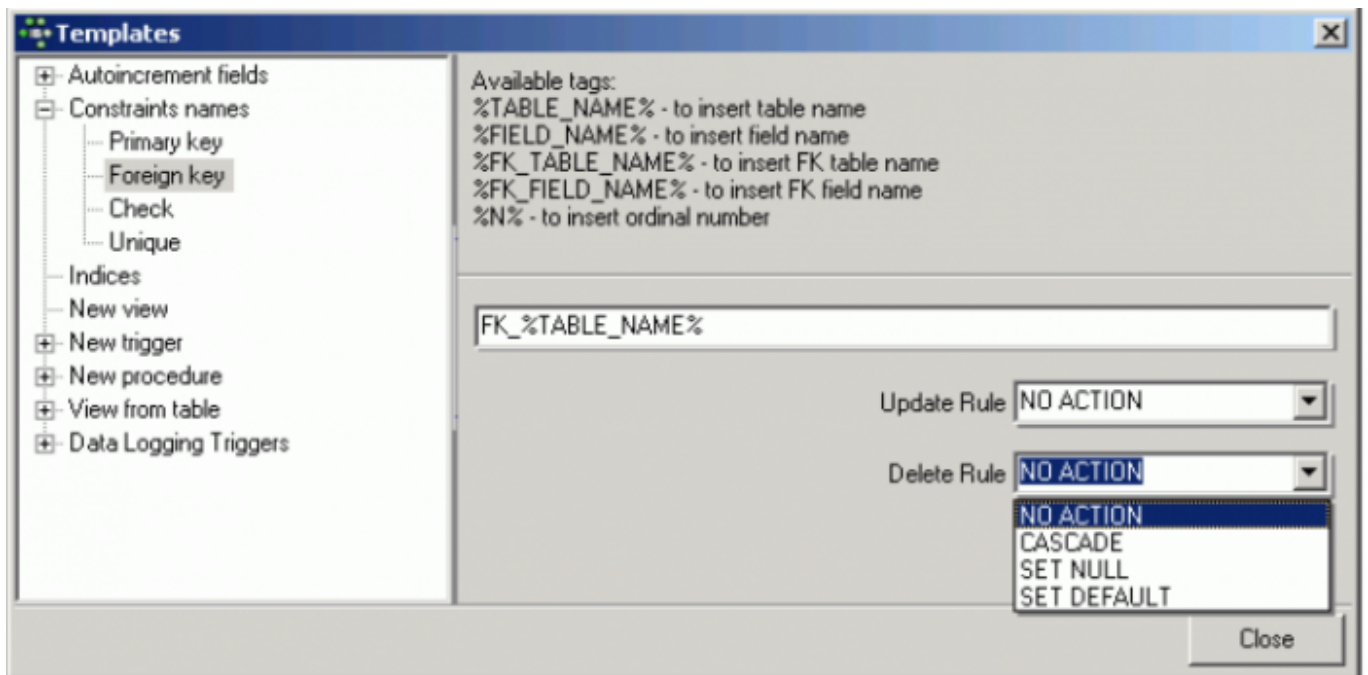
Templates

Autoincrement fields
Constraints names
Primary key
Foreign key
Check
Unique
Indices
New view
New trigger
New procedure
View from table
Data Logging Triggers

Available tags:
%TABLE_NAME% - to insert table name
%FIELD_NAME% - to insert field name
%FK_TABLE_NAME% - to insert FK table name
%FK_FIELD_NAME% - to insert FK field name
%N% - to insert ordinal number

FK_%TABLE_NAME%

Update Rule NO ACTION

Delete Rule NO ACTION

NO ACTION
CASCADE
SET NULL
SET DEFAULT

Close